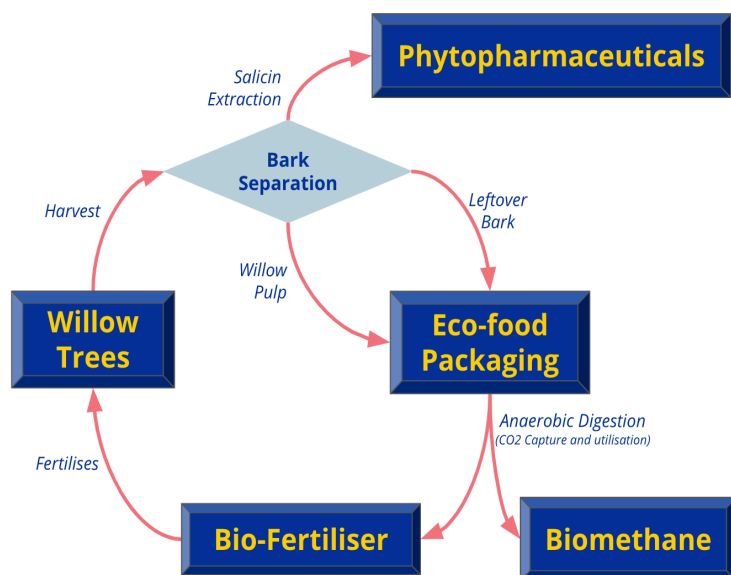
Phytopharmaceuticals

Salicin Extraction

Bark Separation

Harvest

Leftover Bark

Willow Pulp

Willow Trees

Eco-food Packaging

Anaerobic Digestion
(CO2 Capture and utilisation)

Fertilises

Bio-Fertiliser

Biomethane